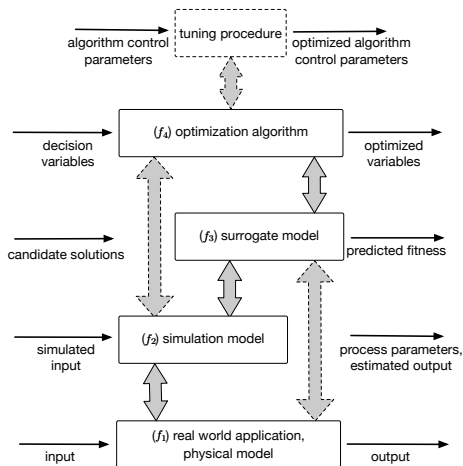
tuning procedure

algorithm control parameters

optimized algorithm control parameters

($f_4$) optimization algorithm

decision variables

optimized variables

($f_3$) surrogate model

candidate solutions

predicted fitness

($f_2$) simulation model

simulated input

process parameters, estimated output

($f_1$) real world application, physical model

input

output